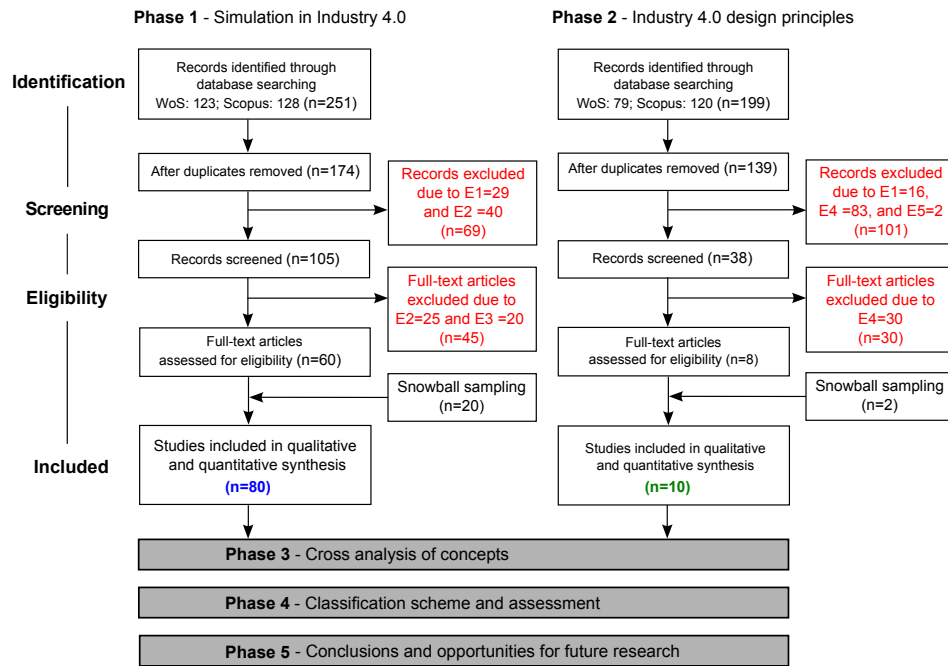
**Phase 1** - Simulation in Industry 4.0

**Phase 2** - Industry 4.0 design principles

**Identification**

Records identified through database searching WoS: 123; Scopus: 128 (n=251)

Records identified through database searching WoS: 79; Scopus: 120 (n=199)

**Screening**

After duplicates removed (n=174)

Records excluded due to E1=29 and E2 =40 (n=69)

After duplicates removed (n=139)

Records excluded due to E1=16, E4 =83, and E5=2 (n=101)

Records screened (n=105)

Records screened (n=38)

**Eligibility**

Full-text articles excluded due to E2=25 and E3 =20 (n=45)

Full-text articles excluded due to E4=30 (n=30)

Full-text articles assessed for eligibility (n=60)

Full-text articles assessed for eligibility (n=8)

Snowball sampling (n=20)

Snowball sampling (n=2)

**Included**

Studies included in qualitative and quantitative synthesis **(n=80)**

Studies included in qualitative and quantitative synthesis **(n=10)**

**Phase 3** - Cross analysis of concepts

**Phase 4** - Classification scheme and assessment

**Phase 5** - Conclusions and opportunities for future research